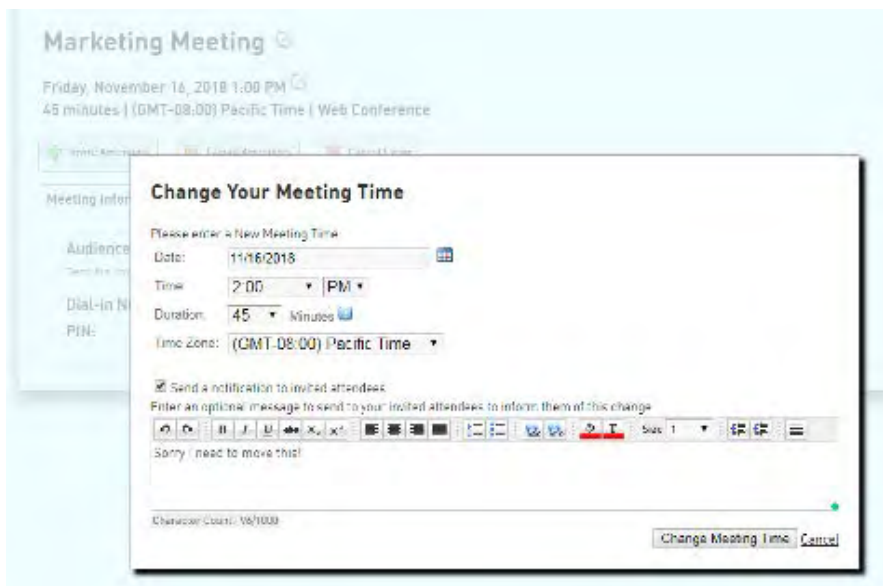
Marketing Meeting

Friday, November 16, 2018 1:00 PM
45 minutes | (GMT-08:00) Pacific Time | Web Conference

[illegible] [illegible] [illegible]

Meeting Infor

Audience
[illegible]

Dial-in N
PIN:

Change Your Meeting Time

Please enter a New Meeting Time

Date: 11/16/2018

Time: 2:00 PM

Duration: 45 Minutes

Time Zone: (GMT-08:00) Pacific Time

Send a notification to invited attendees

Enter an optional message to send to your invited attendees to inform them of this change

Size 1

Sorry I need to move this!

Character Count: 16/1000

Change Meeting Time Cancel